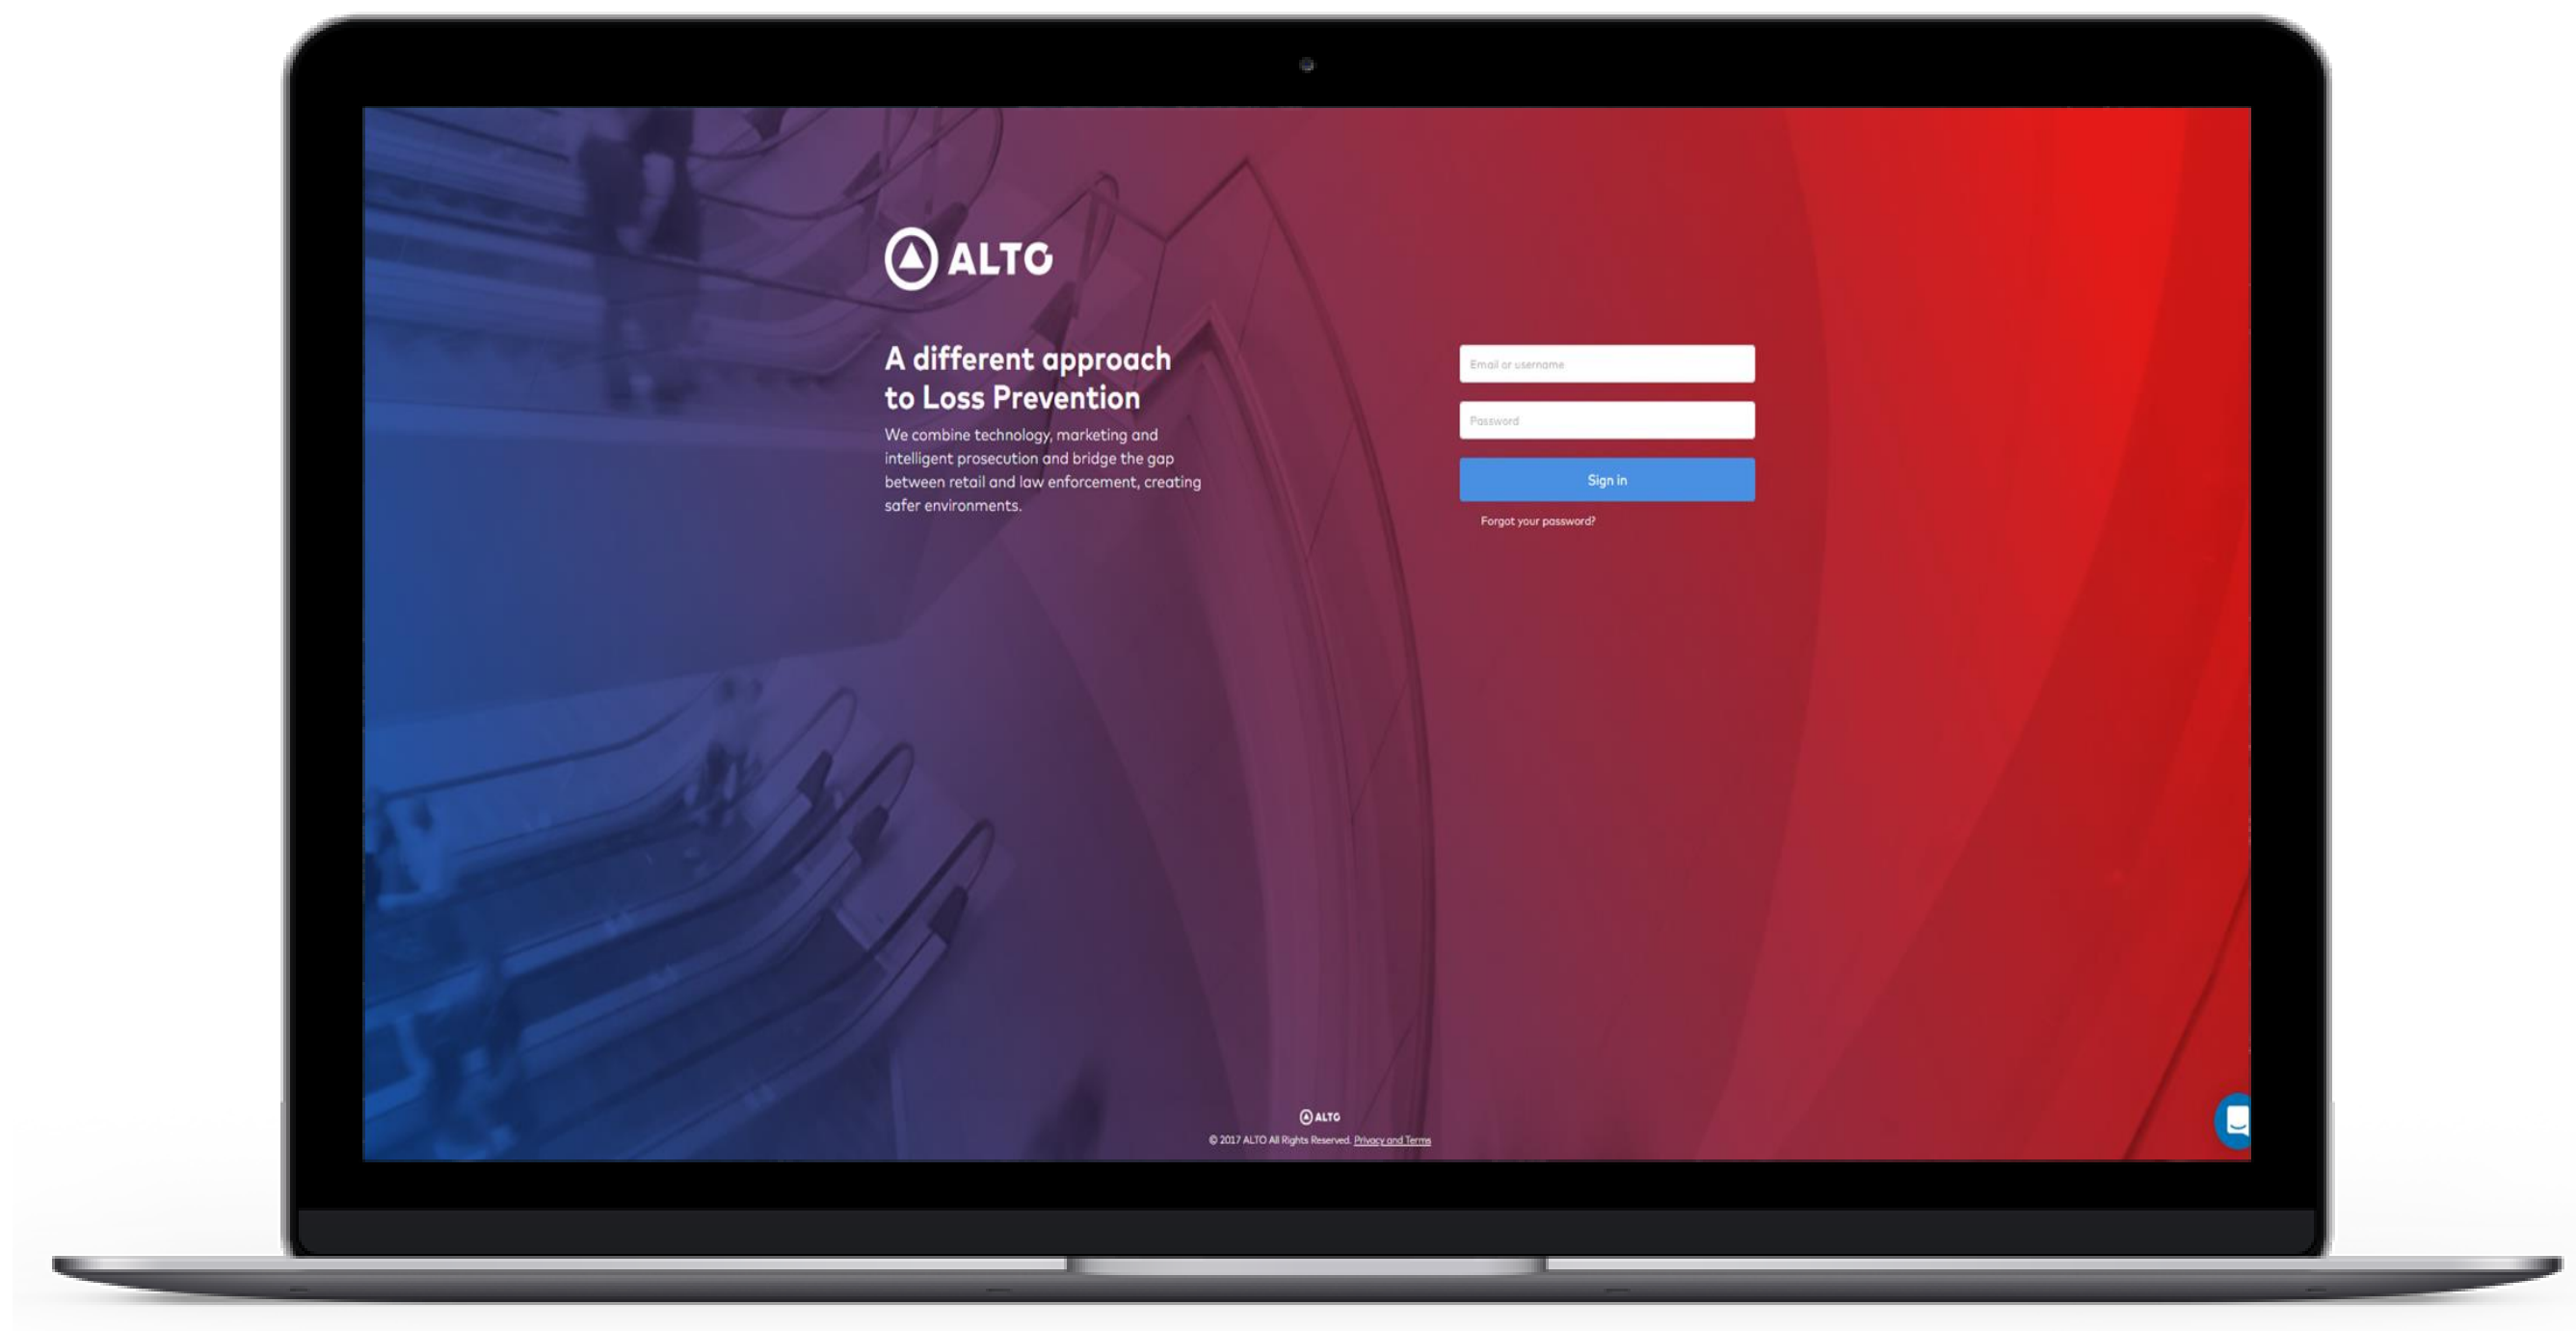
ALTO

A different approach to Loss Prevention

We combine technology, marketing and intelligent prosecution and bridge the gap between retail and law enforcement, creating safer environments.

Email or username

Password

Sign in

Forgot your password?

ALTO

© 2017 ALTO All Rights Reserved. Privacy and Terms